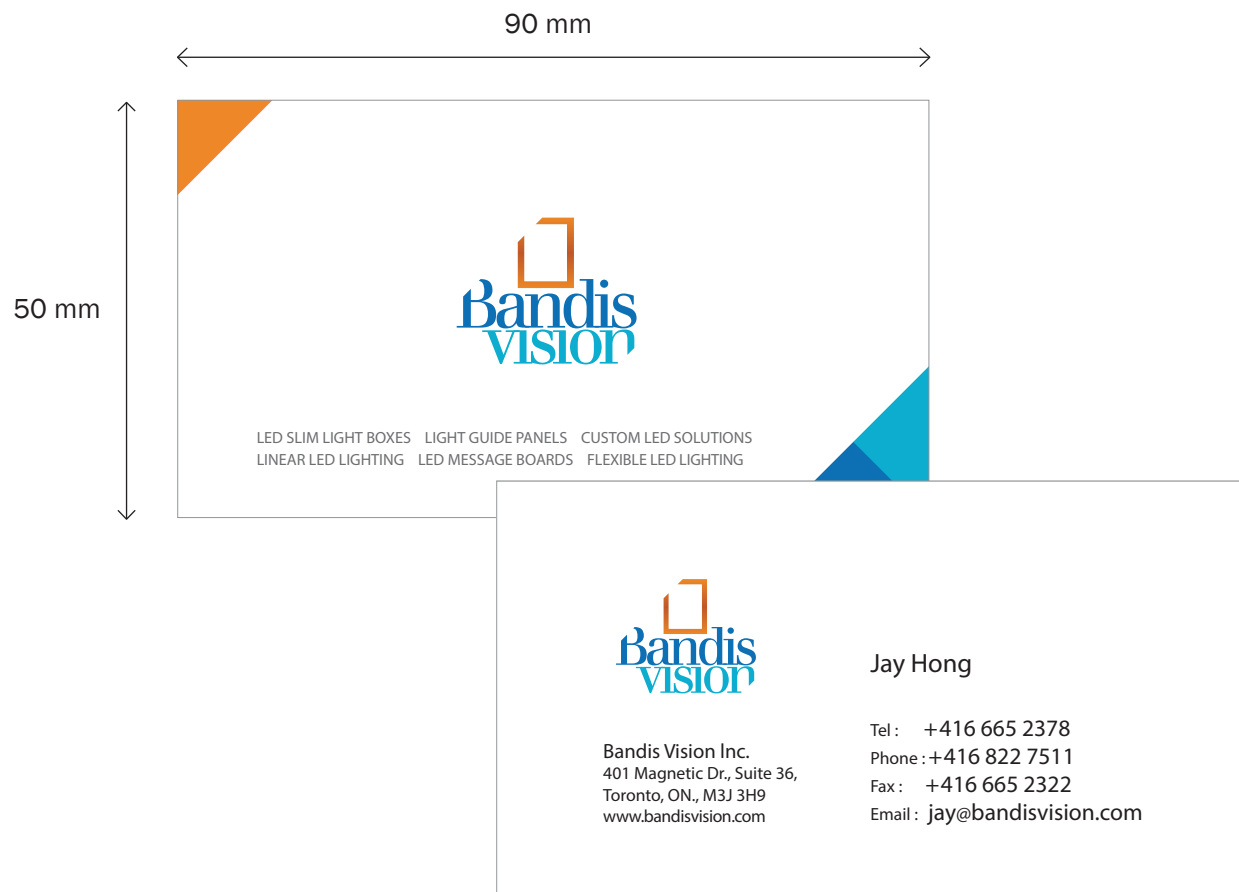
90 mm

50 mm

Bandis VISION

LED SLIM LIGHT BOXES LIGHT GUIDE PANELS CUSTOM LED SOLUTIONS
LINEAR LED LIGHTING LED MESSAGE BOARDS FLEXIBLE LED LIGHTING

Bandis VISION

Jay Hong

Tel : +416 665 2378
Phone : +416 822 7511
Fax : +416 665 2322
Email : jay@bandisvision.com

Bandis Vision Inc.
401 Magnetic Dr., Suite 36,
Toronto, ON., M3J 3H9
www.bandisvision.com